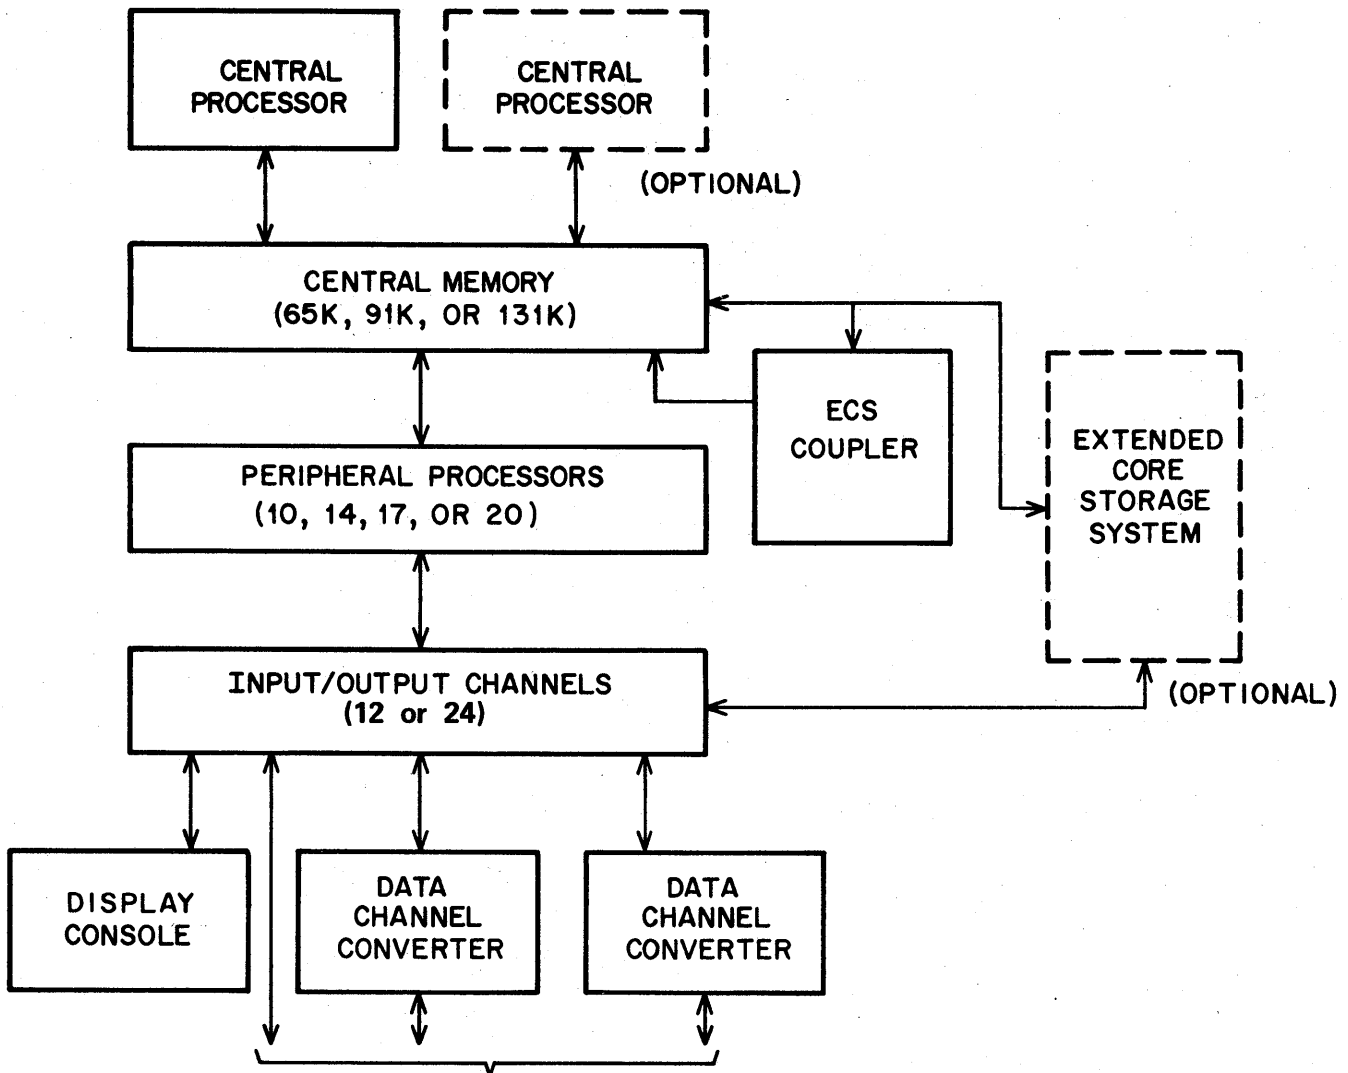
CENTRAL PROCESSOR

CENTRAL PROCESSOR

(OPTIONAL)

CENTRAL MEMORY
(65K, 91K, OR 131K)

ECS COUPLER

EXTENDED CORE STORAGE SYSTEM

PERIPHERAL PROCESSORS
(10, 14, 17, OR 20)

INPUT/OUTPUT CHANNELS
(12 or 24)

(OPTIONAL)

DISPLAY CONSOLE

DATA CHANNEL CONVERTER

DATA CHANNEL CONVERTER